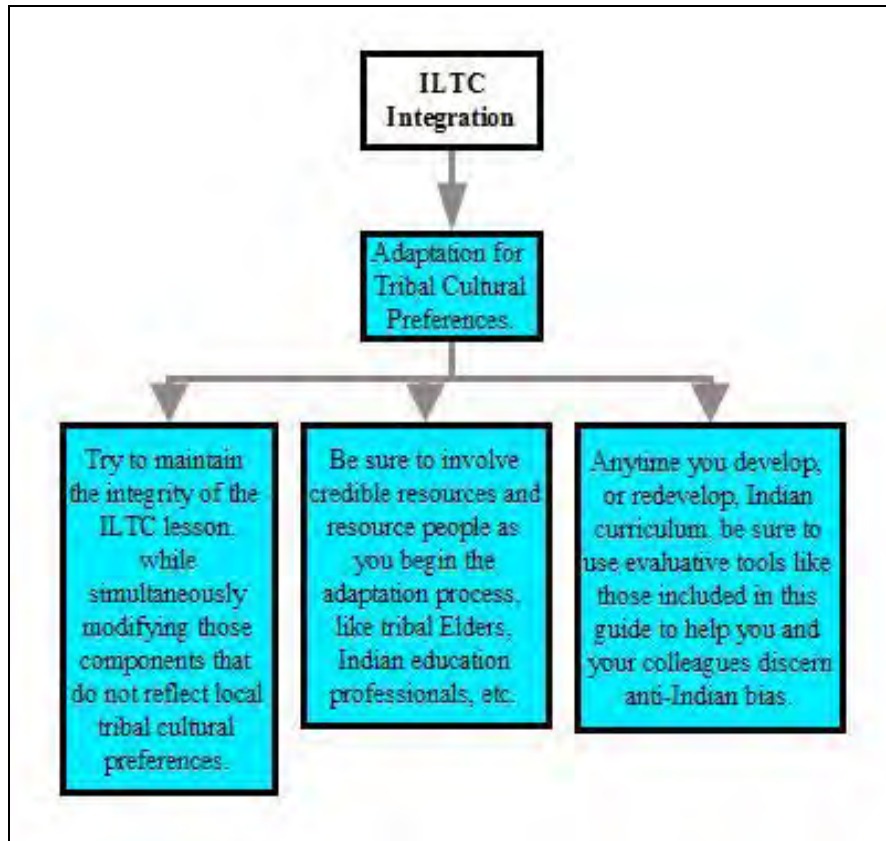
ILTC Integration

Adaptation for Tribal Cultural Preferences.

Try to maintain the integrity of the ILTC lesson. while simultaneously modifying those components that do not reflect local tribal cultural preferences.

Be sure to involve credible resources and resource people as you begin the adaptation process, like tribal Elders, Indian education professionals, etc.

Anytime you develop, or redevelop, Indian curriculum, be sure to use evaluative tools like those included in this guide to help you and your colleagues discern anti-Indian bias.